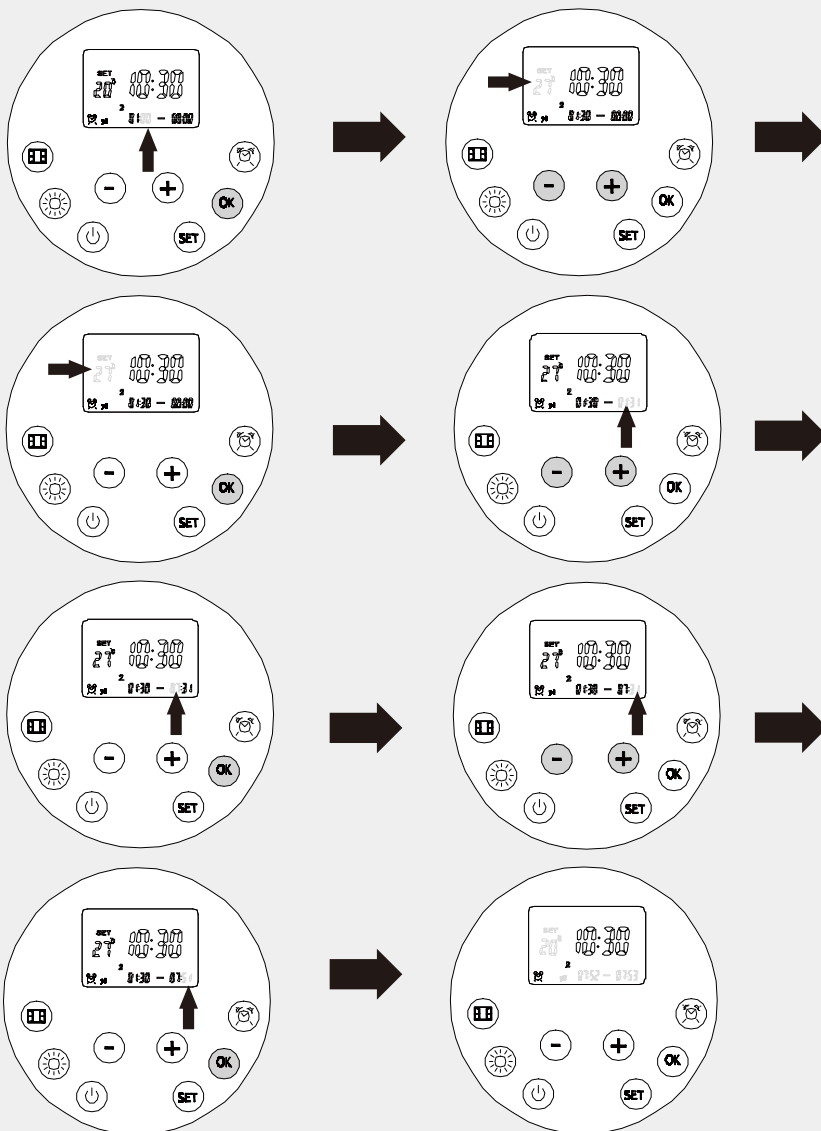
SET
20°
00:30
00:30
2
01:30 — 00:00
-
+
OK
SET

SET
27°
00:30
00:30
2
01:30 — 00:00
-
+
OK
SET

SET
27°
00:30
00:30
2
01:30 — 00:00
-
+
OK
SET

SET
27°
00:30
00:30
2
01:30 — 01:31
-
+
OK
SET

SET
27°
00:30
00:30
2
01:30 — 01:31
-
+
OK
SET

SET
27°
00:30
00:30
2
01:30 — 01:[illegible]
-
+
OK
SET

SET
27°
00:30
00:30
2
01:30 — 01:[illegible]
-
+
OK
SET

SET
20°
00:30
00:30
2
07:52 — 07:53
-
+
OK
SET